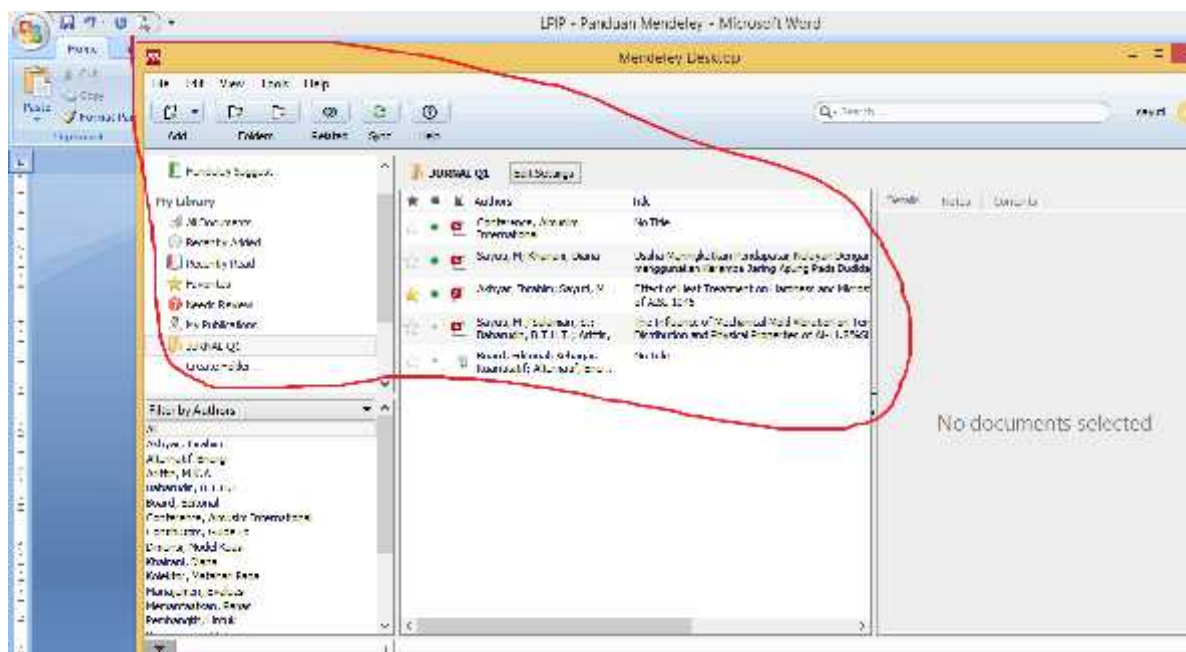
LPIP - Panduan Mendeley - Microsoft Word

Home

Paste

Cut

Copy

Format Painter

Clipboard

Mendeley Desktop

File Edit View Tools Help

Add

Folders

Related

Sync

Help

Search...

Mendeley Suggest

My Library

All Documents

Recently Added

Recently Read

Favorites

Needs Review

My Publications

JURNAL Q1

Create Folder...

Filter by Authors

All

Ashyari, Ibrahim

Alfarisi, Bhang

Dahlan, M.D.A.

Baharudin, B.T.T.

Board, Editorial

Conference, Acoustic Internationa

Continuity, Guidelines

Dinata, Mohd Ridz

Khairani, Diana

Kolektor, Walter Bada

Mangunan, Deddy

Menyenangkan, Pasar

Pembangkit, Listrik

JURNAL Q1

Edit Settings

Authors

Title

Conference, Acoustic Internationa

No Title

Suryo, M; Khairani, Diana

Usaha Meningkatkan Pendapatan Nelayan Dengan menggunakan Keramba Jaring Apung Pada Budidaya

Ashyari, Ibrahim; Sayuti, M

Effect of Heat Treatment on Hardness and Microst of AISI 1045

Sayuti, M; Sulaiman, S.; Baharudin, B.T.T.; Arifin,

The Influence of Mechanical Mold Vibration on Tem Distribution and Physical Properties of Al-11.8%Si

Board, Editorial; Sahupa; Kusmawati; Alfarisi; Ibrah

No Title

Details

Notes

Contents

No documents selected